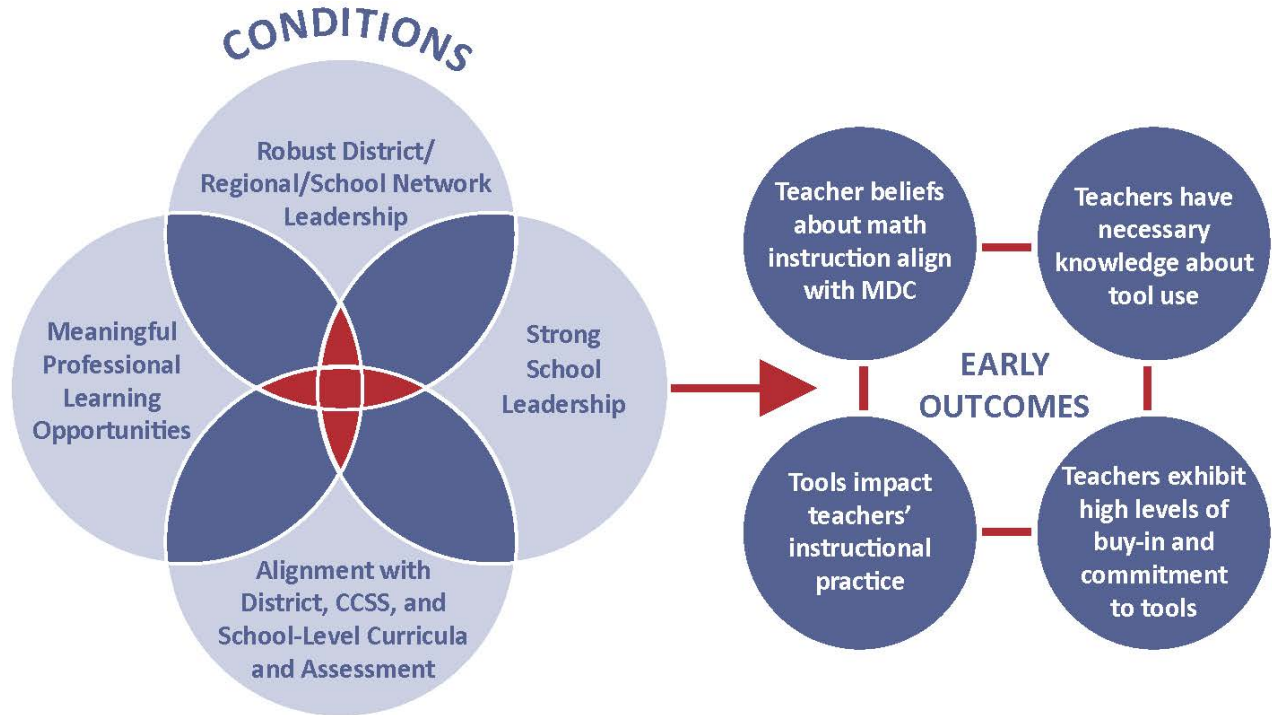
CONDITIONS

Robust District/ Regional/School Network Leadership

Meaningful Professional Learning Opportunities

Strong School Leadership

Alignment with District, CCSS, and School-Level Curricula and Assessment

Teacher beliefs about math instruction align with MDC

Teachers have necessary knowledge about tool use

EARLY OUTCOMES

Tools impact teachers' instructional practice

Teachers exhibit high levels of buy-in and commitment to tools